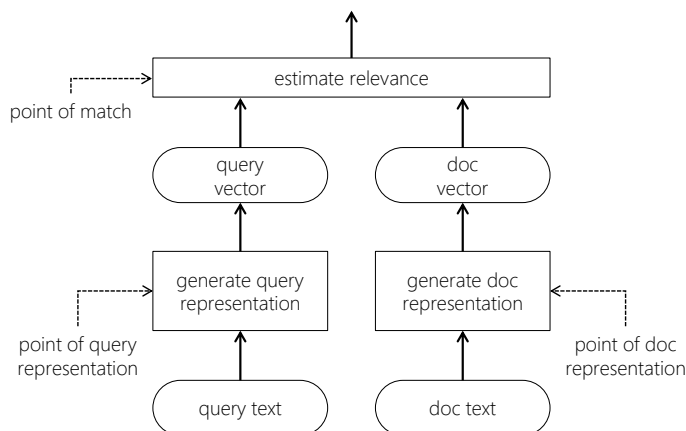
estimate relevance

point of match

query vector

doc vector

generate query representation

generate doc representation

point of query representation

point of doc representation

query text

doc text